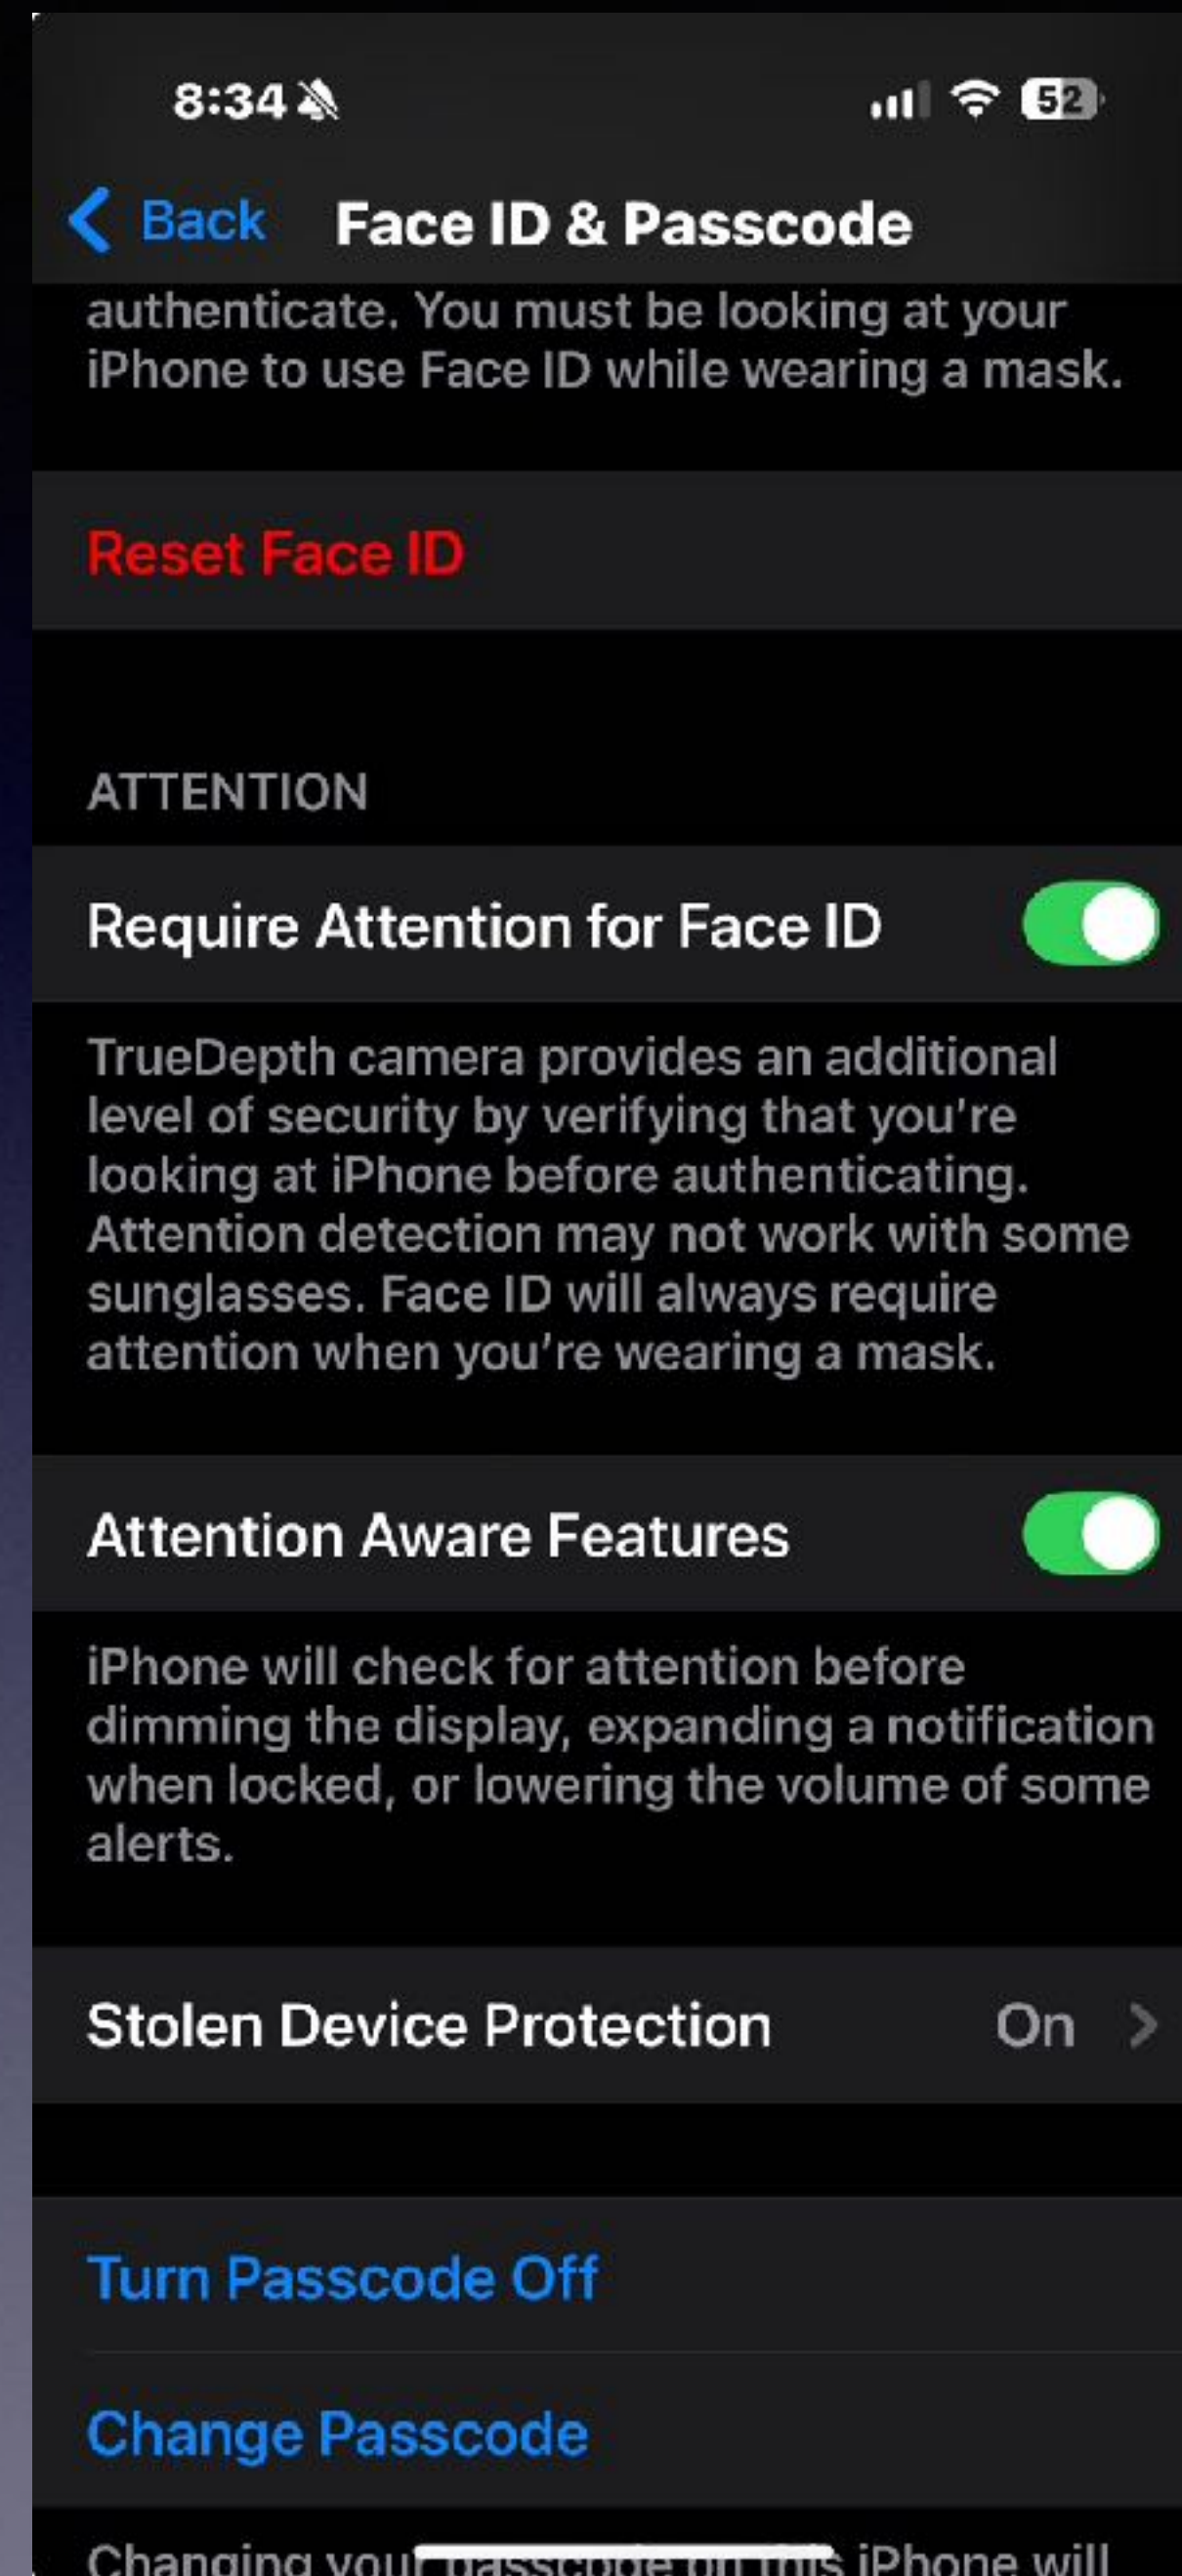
8:34

52

Back Face ID & Passcode

authenticate. You must be looking at your iPhone to use Face ID while wearing a mask.

Reset Face ID

ATTENTION

Require Attention for Face ID

TrueDepth camera provides an additional level of security by verifying that you're looking at iPhone before authenticating. Attention detection may not work with some sunglasses. Face ID will always require attention when you're wearing a mask.

Attention Aware Features

iPhone will check for attention before dimming the display, expanding a notification when locked, or lowering the volume of some alerts.

Stolen Device Protection On

Turn Passcode Off

Change Passcode

Changing your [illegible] iPhone will